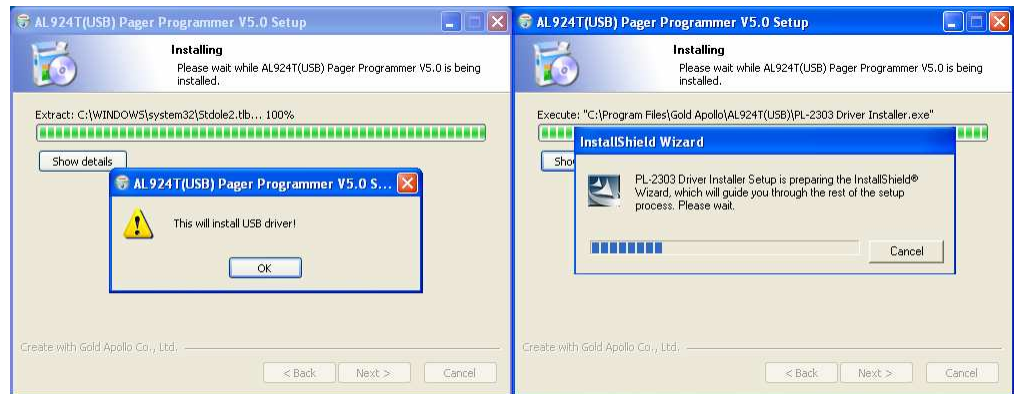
AL924T(USB) Pager Programmer V5.0 Setup

Installing
Please wait while AL924T(USB) Pager Programmer V5.0 is being installed.

Extract: C:\WINDOWS\system32\Stdole2.tlb... 100%

Show details

AL924T(USB) Pager Programmer V5.0 S...

This will install USB driver!

OK

Create with Gold Apollo Co., Ltd.

< Back
Next >
Cancel

AL924T(USB) Pager Programmer V5.0 Setup

Installing
Please wait while AL924T(USB) Pager Programmer V5.0 is being installed.

Execute: "C:\Program Files\Gold Apollo\AL924T(USB)\PL-2303 Driver Installer.exe"

Sho

InstallShield Wizard

PL-2303 Driver Installer Setup is preparing the InstallShield® Wizard, which will guide you through the rest of the setup process. Please wait.

Cancel

Create with Gold Apollo Co., Ltd.

< Back
Next >
Cancel